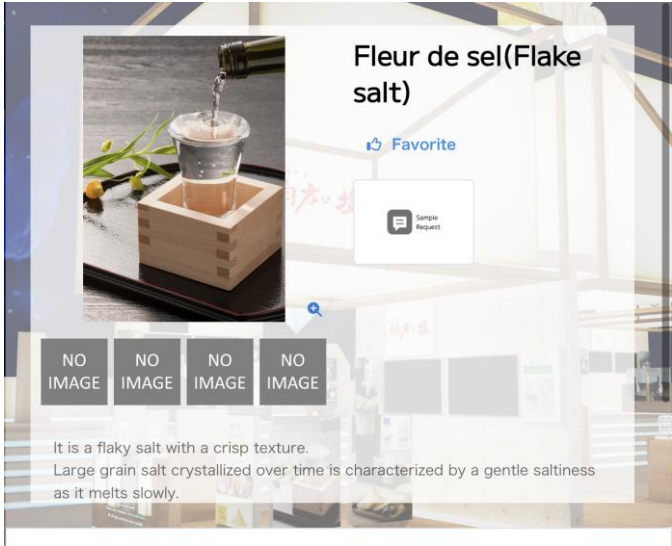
Fleur de sel(Flake salt)

Favorite

Sample Request

NO IMAGE

NO IMAGE

NO IMAGE

NO IMAGE

It is a flaky salt with a crisp texture.
Large grain salt crystallized over time is characterized by a gentle saltiness as it melts slowly.